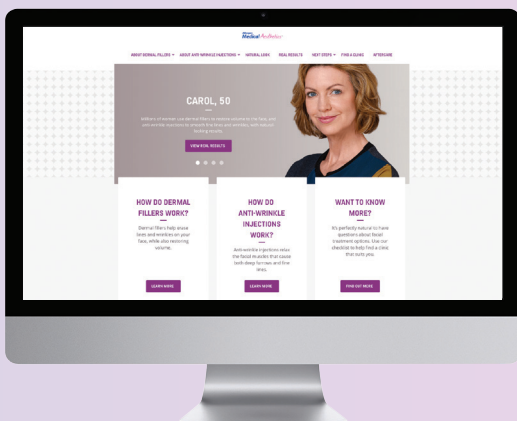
Medical Aesthetics

ABOUT DERMAL FILLERS ABOUT ANTI-WRINKLE INJECTIONS NATURAL LOOK REAL RESULTS NEXT STEPS FIND A CLINIC AFTERCARE

CAROL, 50

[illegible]

VIEW REAL RESULTS

HOW DO DERMAL FILLERS WORK?

Dermal fillers help erase lines and wrinkles on your face, while also restoring volume.

LEARN MORE

HOW DO ANTI-WRINKLE INJECTIONS WORK?

Anti-wrinkle injections relax the facial muscles that cause both deep furrows and fine lines.

LEARN MORE

WANT TO KNOW MORE?

It's perfectly natural to have questions about facial treatment options. Use our checklist to help find a clinic that suits you.

FIND OUT MORE